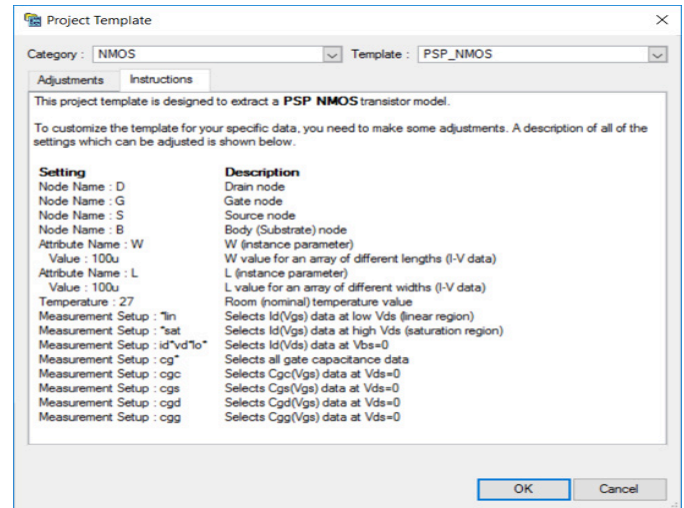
Project Template

Category : NMOS

Template : PSP_NMOS

Adjustments

Instructions

This project template is designed to extract a **PSP NMOS** transistor model.

To customize the template for your specific data, you need to make some adjustments. A description of all of the settings which can be adjusted is shown below.

| Setting | Description |
|---|---|
| Node Name : D | Drain node |
| Node Name : G | Gate node |
| Node Name : S | Source node |
| Node Name : B | Body (Substrate) node |
| Attribute Name : W | W (instance parameter) |
| Value : 100u | W value for an array of different lengths (I-V data) |
| Attribute Name : L | L (instance parameter) |
| Value : 100u | L value for an array of different widths (I-V data) |
| Temperature : 27 | Room (nominal) temperature value |
| Measurement Setup : *lin | Selects Id(Vgs) data at low Vds (linear region) |
| Measurement Setup : *sat | Selects Id(Vgs) data at high Vds (saturation region) |
| Measurement Setup : id*vd*lo* | Selects Id(Vds) data at Vbs=0 |
| Measurement Setup : cg* | Selects all gate capacitance data |
| Measurement Setup : cgc | Selects Cgc(Vgs) data at Vds=0 |
| Measurement Setup : cgs | Selects Cgs(Vgs) data at Vds=0 |
| Measurement Setup : cgd | Selects Cgd(Vgs) data at Vds=0 |
| Measurement Setup : cgg | Selects Cgg(Vgs) data at Vds=0 |

OK

Cancel